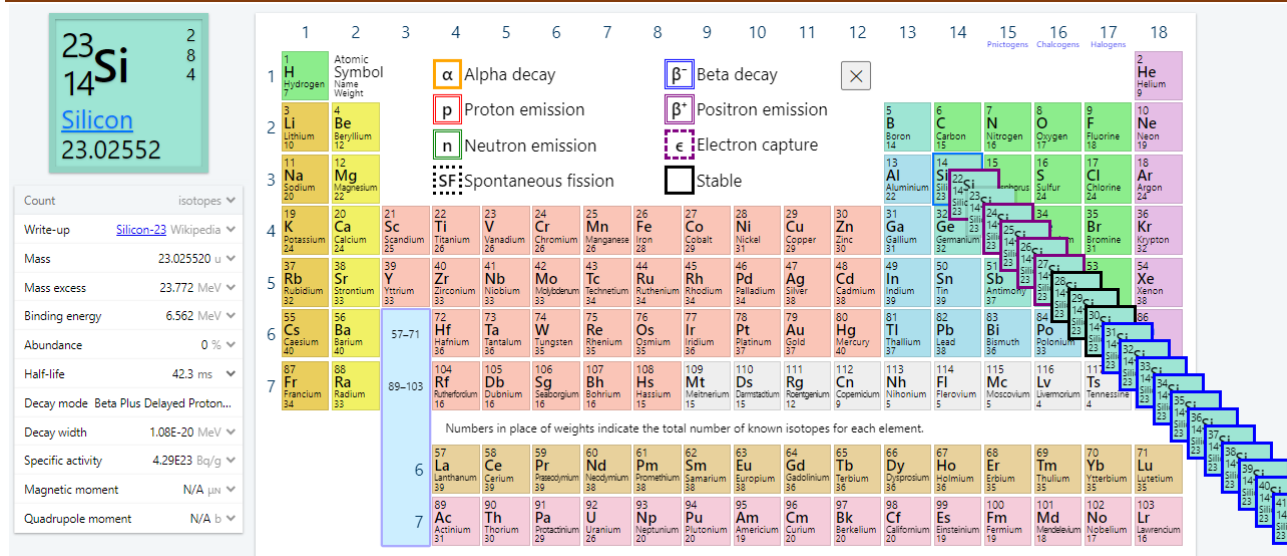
$^{23}_{14}$Si 2 8 4
Silicon
23.02552

Count isotopes
Write-up Silicon-23 Wikipedia
Mass 23.025520 u
Mass excess 23.772 MeV
Binding energy 6.562 MeV
Abundance 0 %
Half-life 42.3 ms
Decay mode Beta Plus Delayed Proton...
Decay width 1.08E-20 MeV
Specific activity 4.29E23 Bq/g
Magnetic moment N/A μN
Quadrupole moment N/A b

1 2 3 4 5 6 7 8 9 10 11 12 13 14 15 16 17 18
Pnictogens Chalcogens Halogens

Atomic Symbol Name Weight

α Alpha decay
p Proton emission
n Neutron emission
SF Spontaneous fission
β⁻ Beta decay
β⁺ Positron emission
ϵ Electron capture
Stable

1 H Hydrogen 7
2 He Helium 9
3 Li Lithium 11
4 Be Beryllium 12
5 B Boron 14
6 C Carbon 15
7 N Nitrogen 16
8 O Oxygen 17
9 F Fluorine 18
10 Ne Neon 19
11 Na Sodium 20
12 Mg Magnesium 22
13 Al Aluminium 22
14 Si
15 Phosphorus
16 S Sulfur 24
17 Cl Chlorine 24
18 Ar Argon 24
19 K Potassium 24
20 Ca Calcium 24
21 Sc Scandium 26
22 Ti Titanium 26
23 V Vanadium 28
24 Cr Chromium 27
25 Mn Manganese 28
26 Fe Iron 28
27 Co Cobalt 30
28 Ni Nickel 31
29 Cu Copper 29
30 Zn Zinc 30
31 Ga Gallium 31
32 Ge Germanium 33
35 Br Bromine 33
36 Kr Krypton 33
37 Rb Rubidium 32
38 Sr Strontium 36
39 Y Yttrium 33
40 Zr Zirconium 35
41 Nb Niobium 34
42 Mo Molybdenum 35
43 Tc Technetium 34
44 Ru Ruthenium 38
45 Rh Rhodium 34
46 Pd Palladium 34
47 Ag Silver 38
48 Cd Cadmium 38
49 In Indium 39
50 Sn Tin 39
51 Sb Antimony 37
53
54 Xe Xenon 38
55 Cs Caesium 40
56 Ba Barium 40
57–71
72 Hf Hafnium 36
73 Ta Tantalum 36
74 W Tungsten 35
75 Re Rhenium 35
76 Os Osmium 35
77 Ir Iridium 35
78 Pt Platinum 37
79 Au Gold 37
80 Hg Mercury 40
81 Tl Thallium 41
82 Pb Lead 38
83 Bi Bismuth 35
84 Po Polonium 33
86
87 Fr Francium 34
88 Ra Radium 33
89–103
104 Rf Rutherfordium 16
105 Db Dubnium 16
106 Sg Seaborgium 16
107 Bh Bohrium 16
108 Hs Hassium 16
109 Mt Meitnerium 15
110 Ds Darmstadtium 15
111 Rg Roentgenium 12
112 Cn Copernicium 12
113 Nh Nihonium 5
114 Fl Flerovium 5
115 Mc Moscovium 5
116 Lv Livermorium 4
117 Ts Tennessine

Numbers in place of weights indicate the total number of known isotopes for each element.

6
57 La Lanthanum 39
58 Ce Cerium 39
59 Pr Praseodymium 38
60 Nd Neodymium 38
61 Pm Promethium 38
62 Sm Samarium 38
63 Eu Europium 38
64 Gd Gadolinium 35
65 Tb Terbium 38
66 Dy Dysprosium 36
67 Ho Holmium 36
68 Er Erbium 35
69 Tm Thulium 35
70 Yb Ytterbium 35
71 Lu Lutetium 35
7
89 Ac Actinium 31
90 Th Thorium 31
91 Pa Protactinium 29
92 U Uranium 26
93 Np Neptunium 20
94 Pu Plutonium 20
95 Am Americium 19
96 Cm Curium 19
97 Bk Berkelium 20
98 Cf Californium 20
99 Es Einsteinium 19
100 Fm Fermium 19
101 Md Mendelevium 18
102 No Nobelium 17
103 Lr Lawrencium 16

22 Si 23 Si 24 Si 25 Si 26 Si 27 Si 28 Si 29 Si 30 Si 31 Si 32 Si 33 Si 34 Si 35 Si 36 Si 37 Si 38 Si 39 Si 40 Si